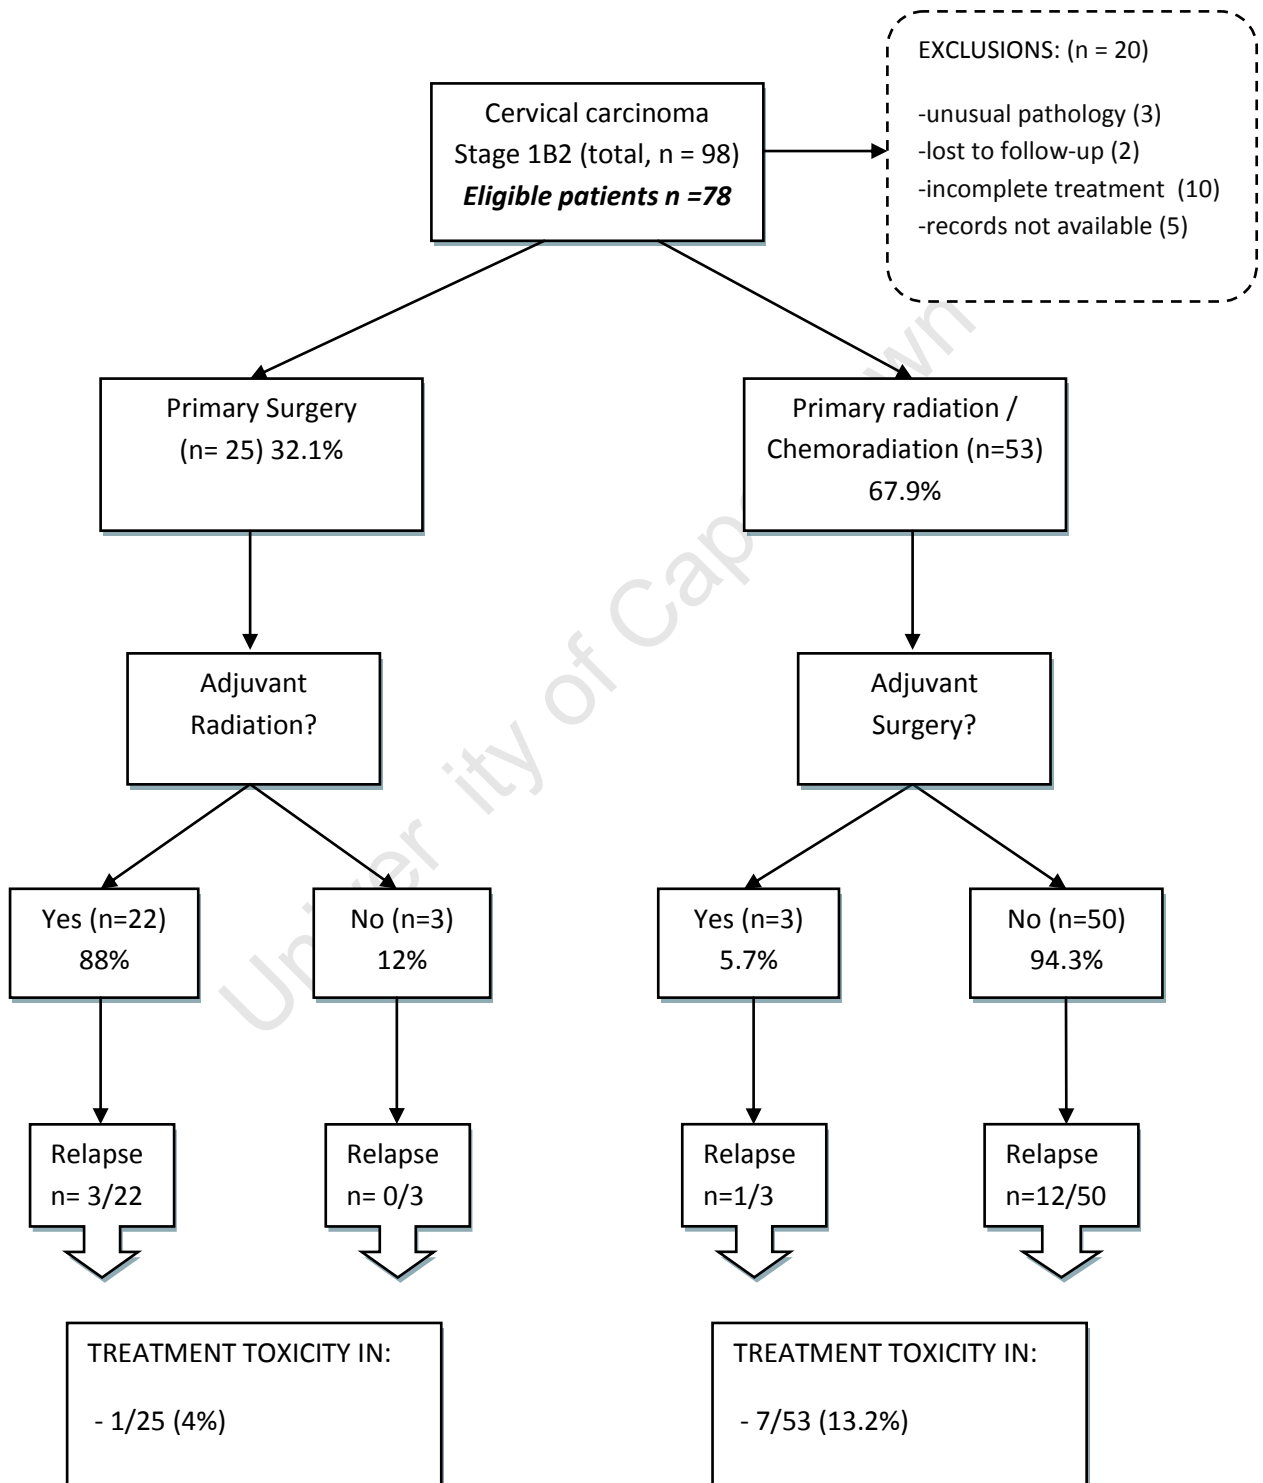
Cervical carcinoma
Stage 1B2 (total, n = 98)
***Eligible patients n =78***

EXCLUSIONS: (n = 20)

-unusual pathology (3)
-lost to follow-up (2)
-incomplete treatment (10)
-records not available (5)

Primary Surgery
(n= 25) 32.1%

Primary radiation /
Chemoradiation (n=53)
67.9%

Adjuvant
Radiation?

Adjuvant
Surgery?

Yes (n=22)
88%

No (n=3)
12%

Yes (n=3)
5.7%

No (n=50)
94.3%

Relapse
n= 3/22

Relapse
n= 0/3

Relapse
n=1/3

Relapse
n=12/50

TREATMENT TOXICITY IN:

- 1/25 (4%)

TREATMENT TOXICITY IN:

- 7/53 (13.2%)

University of Cape Town